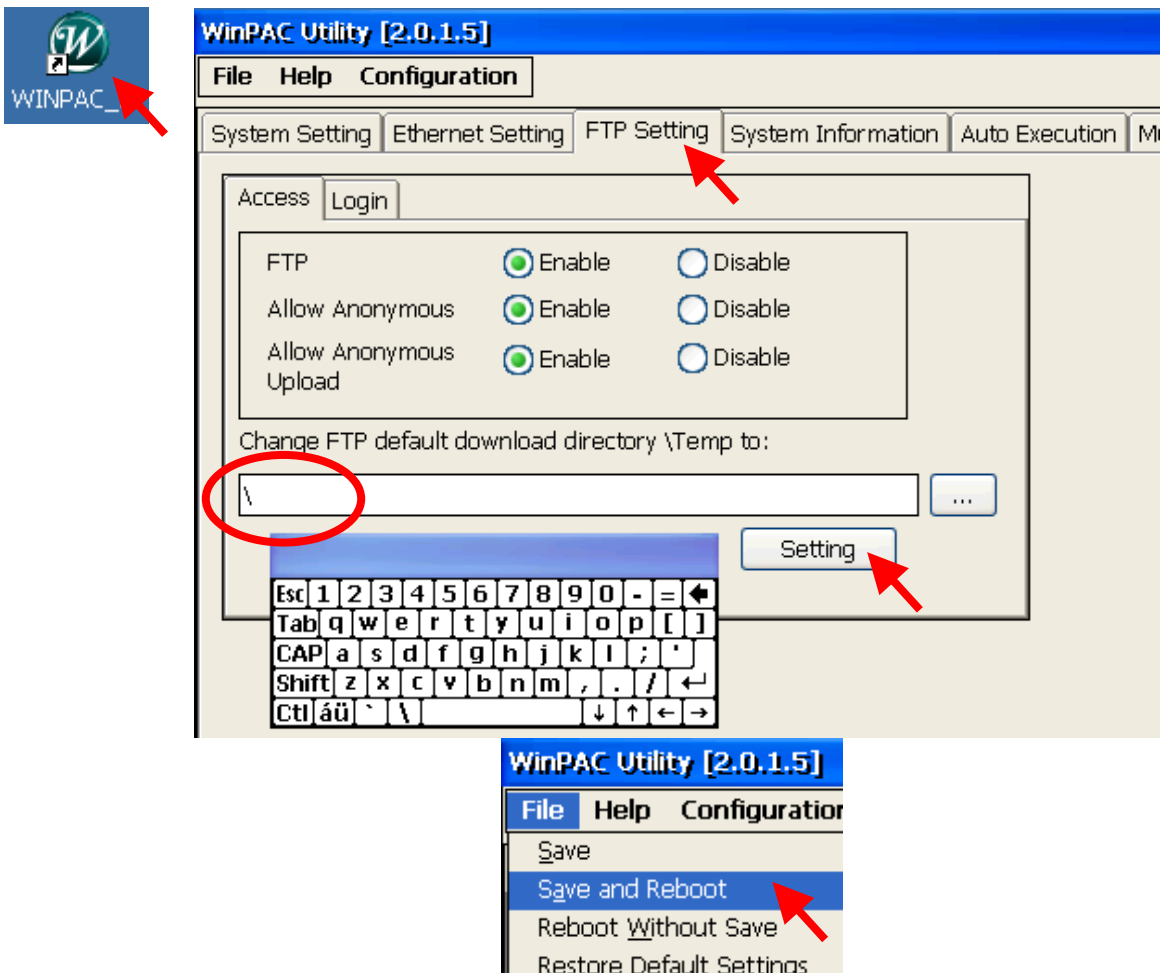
WINPAC_

WinPAC Utility [2.0.1.5]

File Help Configuration

System Setting | Ethernet Setting | FTP Setting | System Information | Auto Execution | M

Access | Login

FTP Enable Disable

Allow Anonymous Enable Disable

Allow Anonymous Upload Enable Disable

Change FTP default download directory \Temp to:

\

...

Setting

Esc 1 2 3 4 5 6 7 8 9 0 - =
Tab q w e r t y u i o p [ ]
CAP a s d f g h j k l ; '
Shift z x c v b n m , . /
Ctl áü ` \ ↓ ↑ ← →

WinPAC Utility [2.0.1.5]

File Help Configuration

Save

Save and Reboot

Reboot Without Save

Restore Default Settings